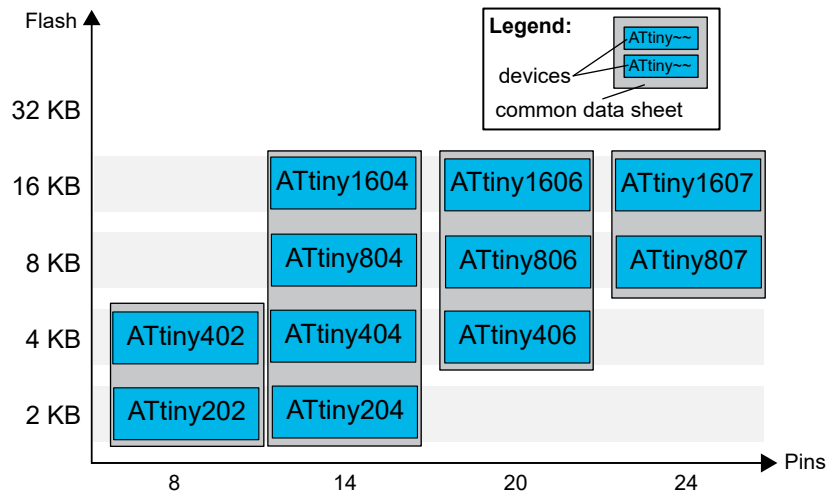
Flash

Legend:
ATtiny~~
ATtiny~~
devices
common data sheet

32 KB
16 KB
8 KB
4 KB
2 KB

ATtiny1604
ATtiny804
ATtiny404
ATtiny204

ATtiny1606
ATtiny806
ATtiny406

ATtiny1607
ATtiny807

ATtiny402
ATtiny202

8
14
20
24
Pins